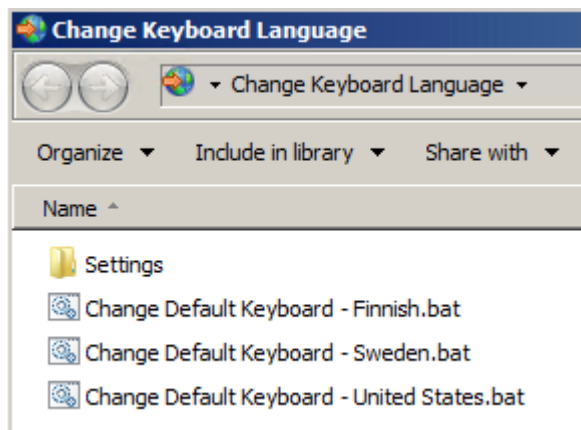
Change Keyboard Language

▸ Change Keyboard Language ▸

Organize ▼ Include in library ▼ Share with ▼

Name

Settings
Change Default Keyboard - Finnish.bat
Change Default Keyboard - Sweden.bat
Change Default Keyboard - United States.bat